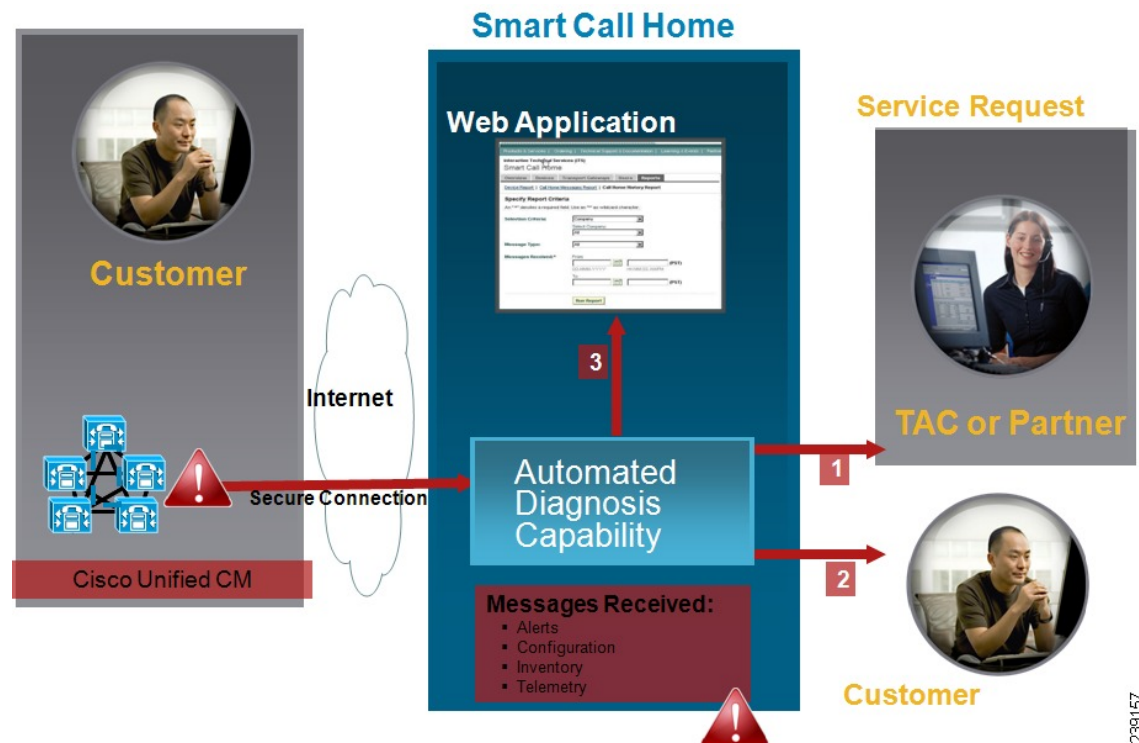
Smart Call Home

Customer

Cisco Unified CM

Internet

Secure Connection

Web Application

Interaction Technical Services (ITS)
Smart Call Home

Reports

Specify Report Criteria

Selection Criteria:

Message Type:

Messages Received:*

Run Report

3

Automated Diagnosis Capability

Messages Received:
- Alerts
- Configuration
- Inventory
- Telemetry

Service Request

TAC or Partner

1

2

Customer

239157